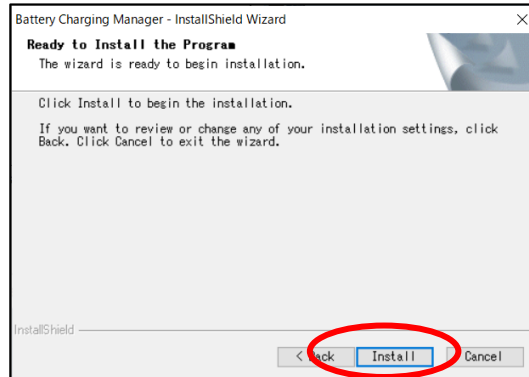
Battery Charging Manager - InstallShield Wizard

Ready to Install the Program
The wizard is ready to begin installation.

Click Install to begin the installation.

If you want to review or change any of your installation settings, click Back. Click Cancel to exit the wizard.

InstallShield

< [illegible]ack
Install
Cancel